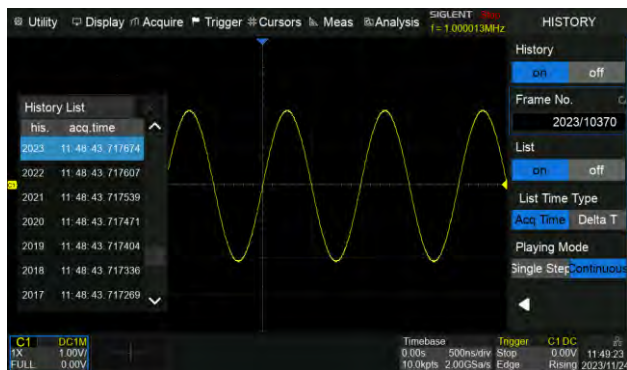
Utility Display Acquire Trigger Cursors Meas Analysis SIGLENT f = 1.000013MHz HISTORY

History List

| his. | acq.time |
|---|---|
| 2023 | 11:48:43.717674 |
| 2022 | 11:48:43.717607 |
| 2021 | 11:48:43.717539 |
| 2020 | 11:48:43.717471 |
| 2019 | 11:48:43.717404 |
| 2018 | 11:48:43.717336 |
| 2017 | 11:48:43.717269 |

History
on off

Frame No.
2023/10370

List
on off

List Time Type
Acq Time Delta T

Playing Mode
Single Step Continuous

C1 DC1M 1X 1.00V/ FULL 0.00V

Timebase 0.00s 500ns/div 10.0kpts 2.00GSa/s

Trigger C1 DC Stop 0.00V Edge Rising

11:49:23 2023/11/24